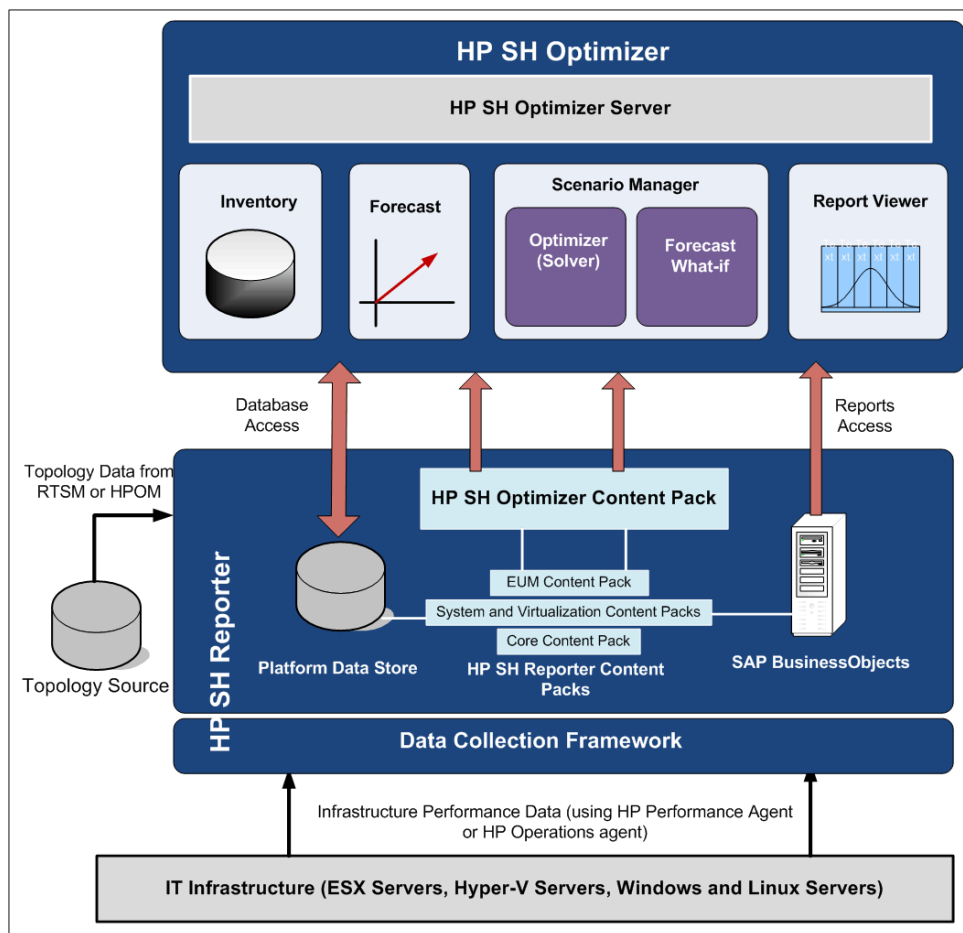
HP SH Optimizer

HP SH Optimizer Server

Inventory

Forecast

Scenario Manager

Optimizer (Solver)

Forecast What-if

Report Viewer

xt xt xt xt xt xt

Database Access

Reports Access

Topology Data from RTSM or HPOM

HP SH Reporter

HP SH Optimizer Content Pack

EUM Content Pack

System and Virtualization Content Packs

Core Content Pack

Topology Source

Platform Data Store

HP SH Reporter Content Packs

SAP BusinessObjects

Data Collection Framework

Infrastructure Performance Data (using HP Performance Agent or HP Operations agent)

IT Infrastructure (ESX Servers, Hyper-V Servers, Windows and Linux Servers)